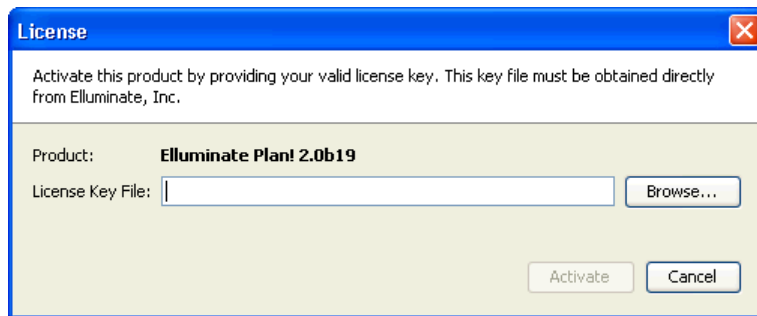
License

Activate this product by providing your valid license key. This key file must be obtained directly from Elluminate, Inc.

Product: Elluminate Plan! 2.0b19

License Key File:

Browse...

Activate

Cancel